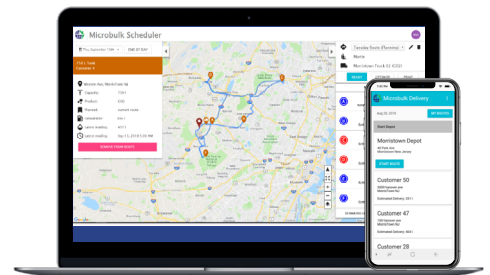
Microbulk Scheduler

Thu, December 19th

END OF DAY

MS

Tuesday Route (Planned)

Marie

Morristown Truck 02 (C02)

RESET

REMOVE FROM ROUTE

Microbulk Delivery

Start Depot

Morristown Depot

START ROUTE

Customer 50

Customer 47

Customer 28